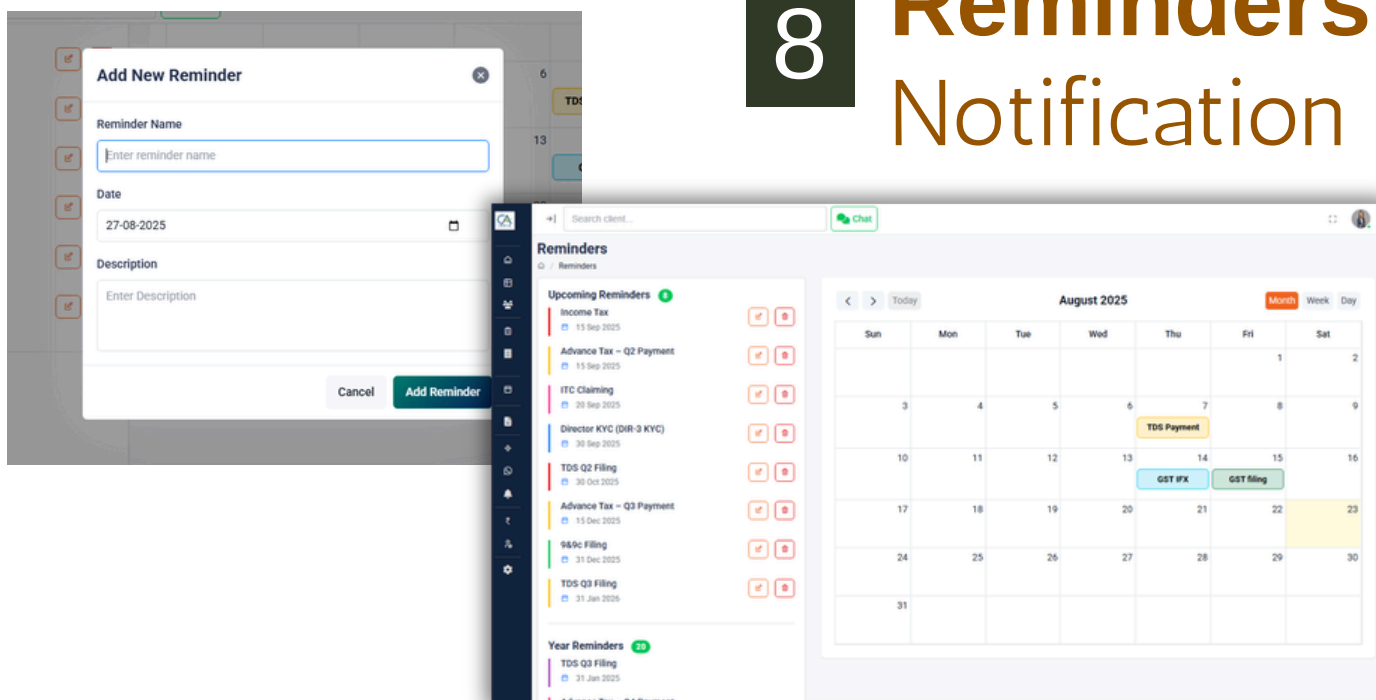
8 Reminders Notification

Add New Reminder

Reminder Name

Enter reminder name

Date

27-08-2025

Description

Enter Description

Cancel Add Reminder

6

TDS

13

Search client...

Chat

Reminders

Reminders

Upcoming Reminders 8

Income Tax
15 Sep 2025

Advance Tax – Q2 Payment
15 Sep 2025

ITC Claiming
20 Sep 2025

Director KYC (DIR-3 KYC)
30 Sep 2025

TDS Q2 Filing
30 Oct 2025

Advance Tax – Q3 Payment
15 Dec 2025

9&9c Filing
31 Dec 2025

TDS Q3 Filing
31 Jan 2026

Year Reminders 20

TDS Q3 Filing
31 Jan 2026

Today

August 2025

Month Week Day

| Sun | Mon | Tue | Wed | Thu | Fri | Sat |
|---|---|---|---|---|---|---|
| | | | | | 1 | 2 |
| 3 | 4 | 5 | 6 | 7 TDS Payment | 8 | 9 |
| 10 | 11 | 12 | 13 | 14 GST IFX | 15 GST filing | 16 |
| 17 | 18 | 19 | 20 | 21 | 22 | 23 |
| 24 | 25 | 26 | 27 | 28 | 29 | 30 |
| 31 | | | | | | |